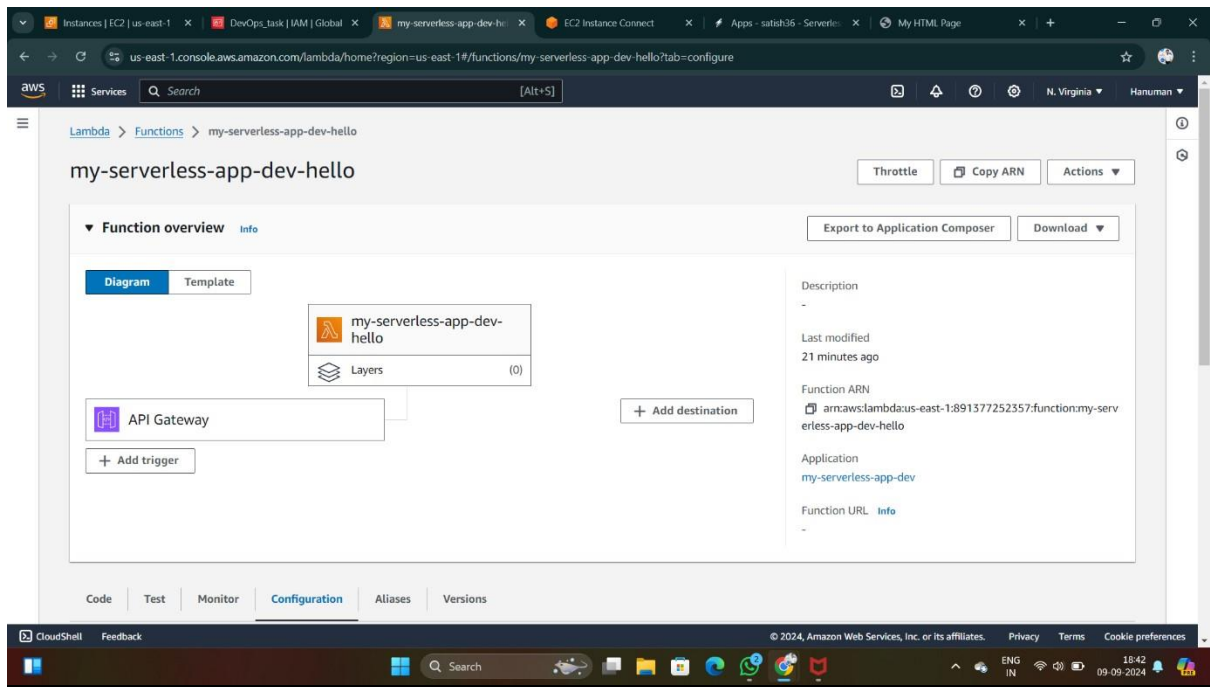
Instances | EC2 | us-east-1 ×
DevOps_task | IAM | Global ×
my-serverless-app-dev-he ×
EC2 Instance Connect ×
Apps - satish36 - Serverle ×
My HTML Page ×

us-east-1.console.aws.amazon.com/lambda/home?region=us-east-1#/functions/my-serverless-app-dev-hello?tab=configure

aws Services Search [Alt+S] N. Virginia ▼ Hanuman ▼

Lambda > Functions > my-serverless-app-dev-hello

my-serverless-app-dev-hello

Throttle Copy ARN Actions ▼

▼ Function overview Info

Export to Application Composer Download ▼

Diagram Template

my-serverless-app-dev-hello

Layers (0)

API Gateway

+ Add destination

+ Add trigger

Description
-

Last modified
21 minutes ago

Function ARN
arn:aws:lambda:us-east-1:891377252357:function:my-serverless-app-dev-hello

Application
my-serverless-app-dev

Function URL Info
-

Code Test Monitor Configuration Aliases Versions

CloudShell Feedback © 2024, Amazon Web Services, Inc. or its affiliates. Privacy Terms Cookie preferences

Search ENG IN 18:42 09-09-2024